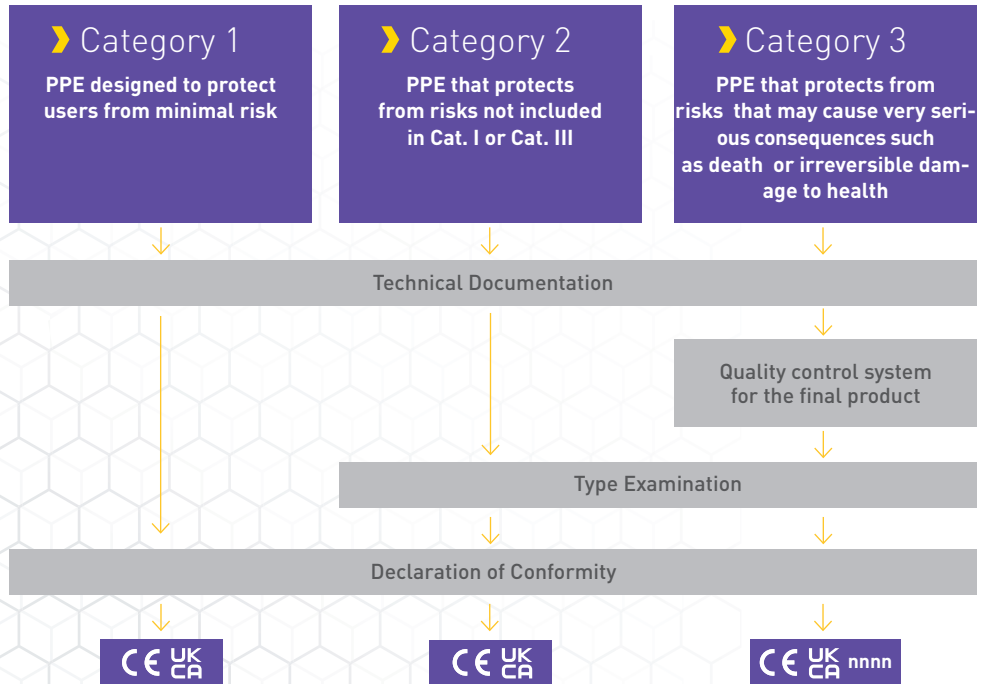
Category 1
PPE designed to protect users from minimal risk

Category 2
PPE that protects from risks not included in Cat. I or Cat. III

Category 3
PPE that protects from risks that may cause very serious consequences such as death or irreversible damage to health

Technical Documentation

Quality control system for the final product

Type Examination

Declaration of Conformity

CE UK CA

CE UK CA

CE UK CA nnnn